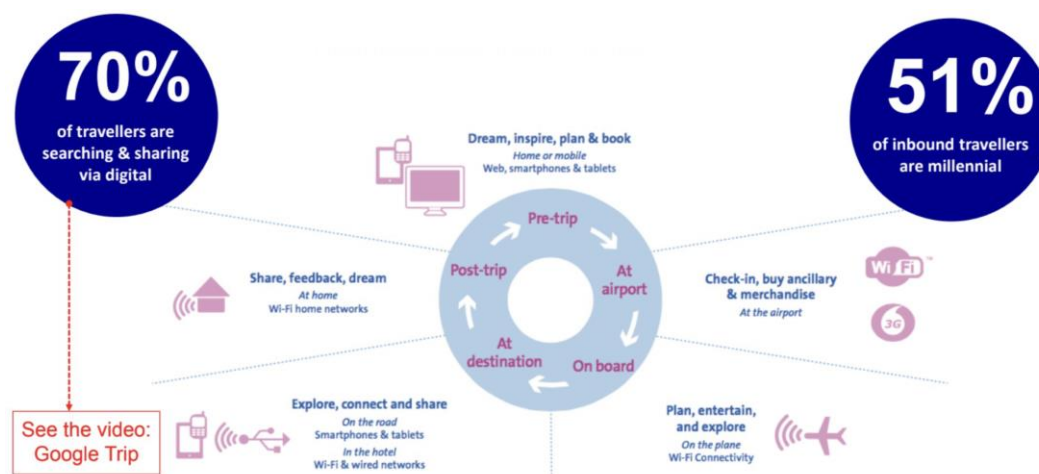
70%
of travellers are searching & sharing via digital

51%
of inbound travellers are millennial

Dream, inspire, plan & book
Home or mobile
Web, smartphones & tablets

Pre-trip
At airport
On board
At destination
Post-trip

Share, feedback, dream
At home
Wi-Fi home networks

Check-in, buy ancillary & merchandise
At the airport

WiFi
3G

Explore, connect and share
On the road
Smartphones & tablets
In the hotel
Wi-Fi & wired networks

Plan, entertain, and explore
On the plane
Wi-Fi Connectivity

See the video:
Google Trip